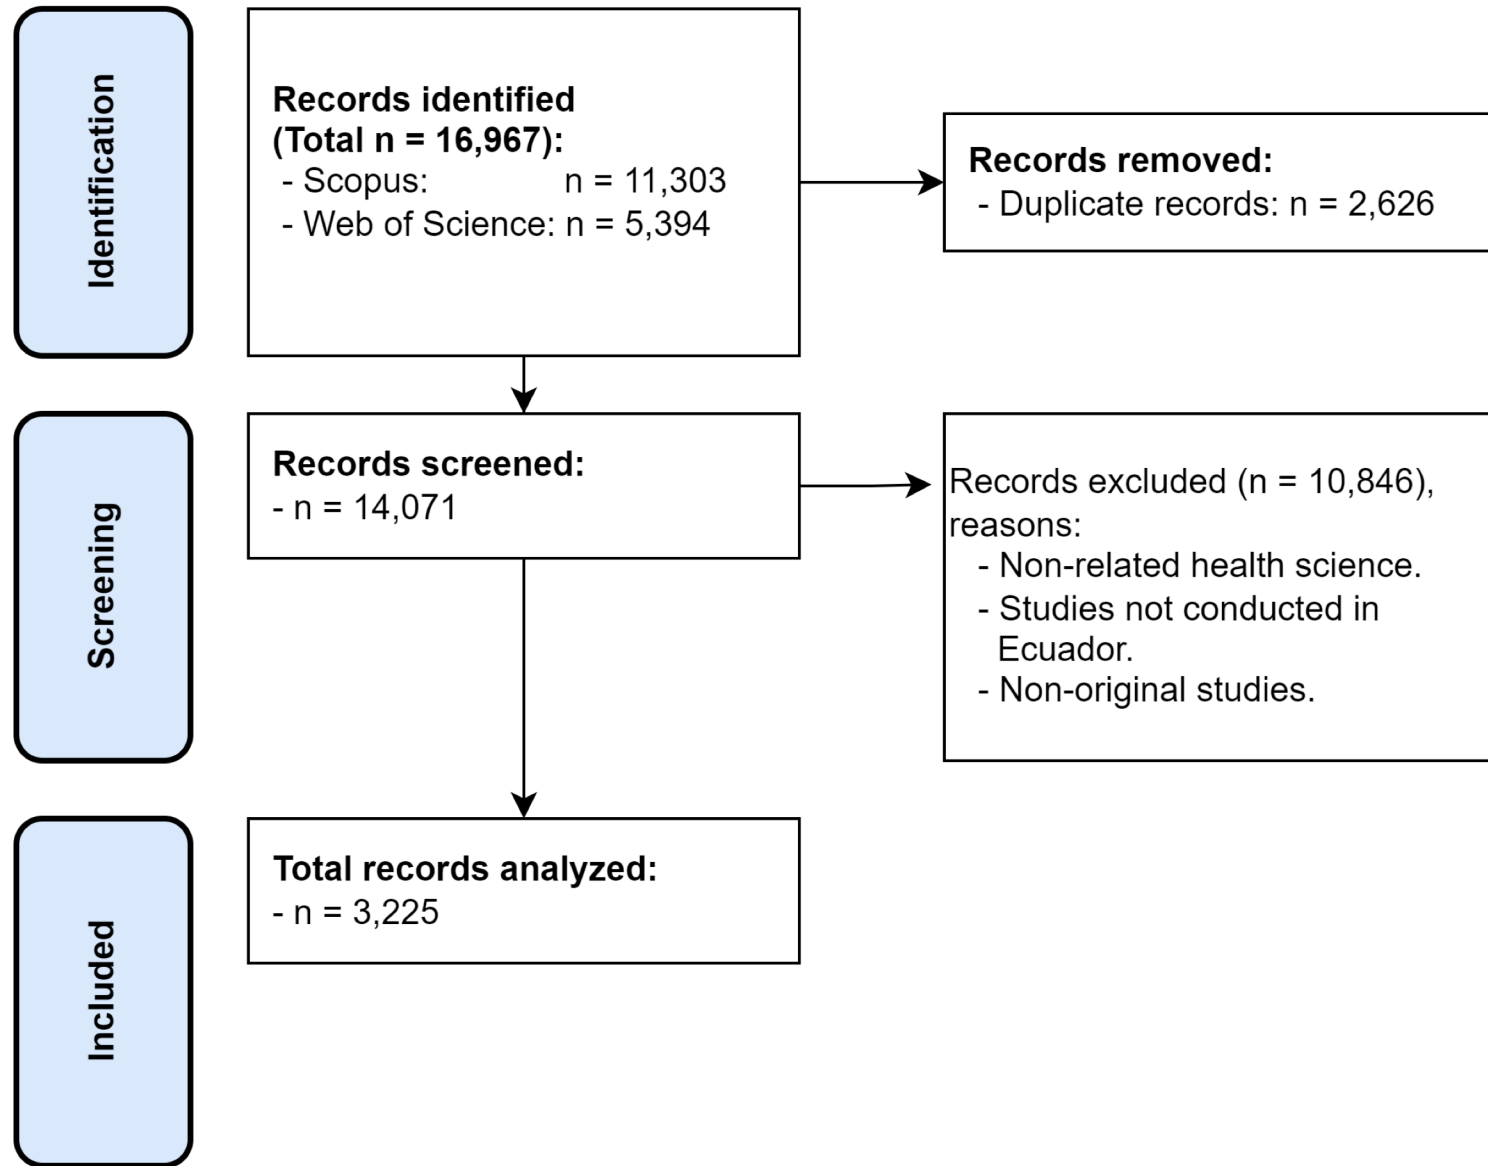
Identification

Records identified (Total n = 16,967):
- Scopus: n = 11,303
- Web of Science: n = 5,394

Records removed:
- Duplicate records: n = 2,626

Screening

Records screened:
- n = 14,071

Records excluded (n = 10,846), reasons:
- Non-related health science.
- Studies not conducted in Ecuador.
- Non-original studies.

Included

Total records analyzed:
- n = 3,225